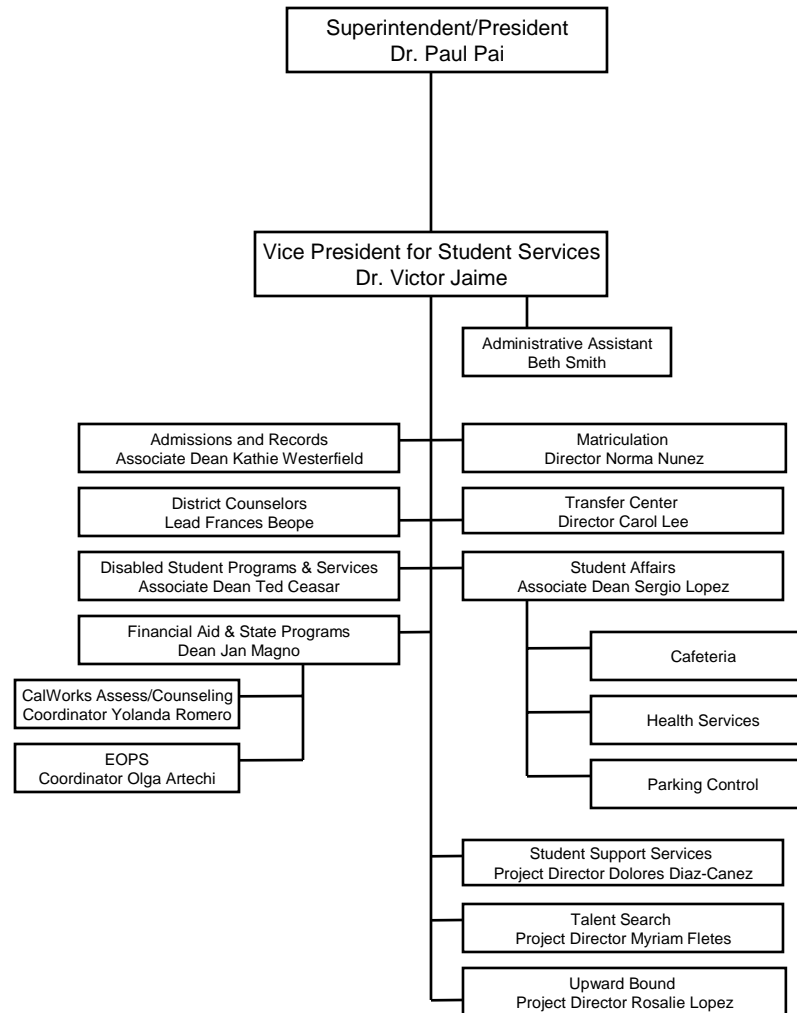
Superintendent/President
Dr. Paul Pai

Vice President for Student Services
Dr. Victor Jaime

Administrative Assistant
Beth Smith

Admissions and Records
Associate Dean Kathie Westerfield

Matriculation
Director Norma Nunez

District Counselors
Lead Frances Beope

Transfer Center
Director Carol Lee

Disabled Student Programs & Services
Associate Dean Ted Ceasar

Student Affairs
Associate Dean Sergio Lopez

Financial Aid & State Programs
Dean Jan Magno

Cafeteria

CalWorks Assess/Counseling
Coordinator Yolanda Romero

Health Services

EOPS
Coordinator Olga Artechi

Parking Control

Student Support Services
Project Director Dolores Diaz-Canez

Talent Search
Project Director Myriam Fletes

Upward Bound
Project Director Rosalie Lopez